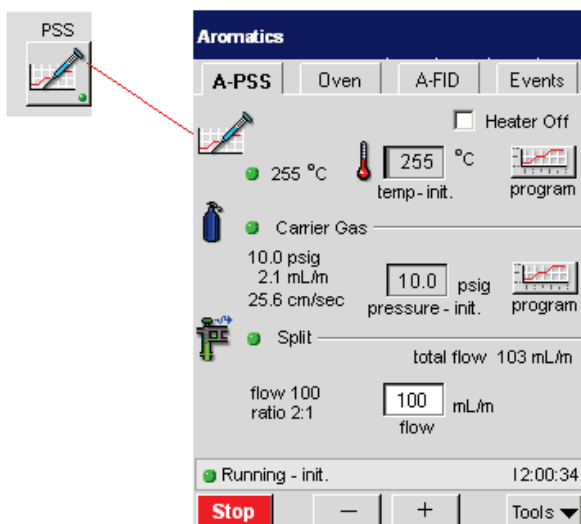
PSS

Aromatics

A-PSS | Oven | A-FID | Events

Heater Off

255 °C

255 °C
temp - init.

program

Carrier Gas

10.0 psig
2.1 mL/m
25.6 cm/sec

10.0 psig
pressure - init.

program

Split

total flow 103 mL/m

flow 100
ratio 2:1

100 mL/m
flow

Running - init.

12:00:34

Stop

—

+

Tools